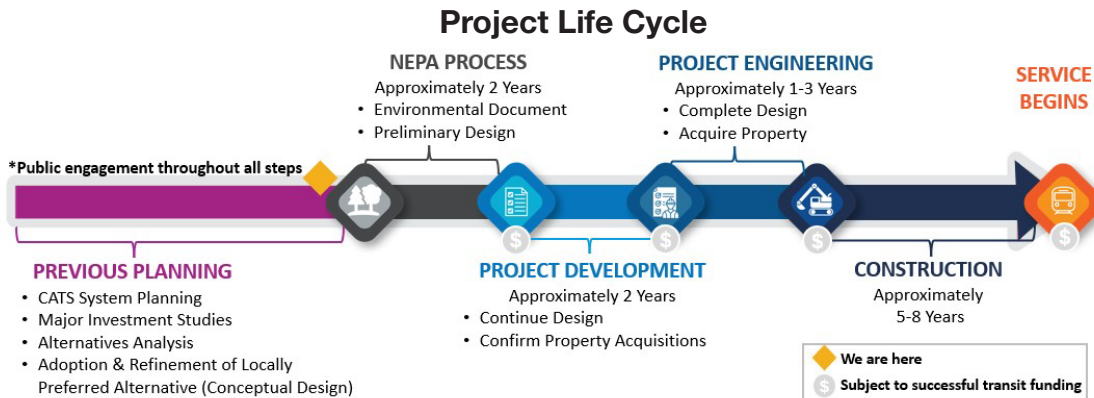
Project Life Cycle

NEPA PROCESS
Approximately 2 Years
• Environmental Document
• Preliminary Design

PROJECT ENGINEERING
Approximately 1-3 Years
• Complete Design
• Acquire Property

SERVICE BEGINS

*Public engagement throughout all steps

PREVIOUS PLANNING
• CATS System Planning
• Major Investment Studies
• Alternatives Analysis
• Adoption & Refinement of Locally Preferred Alternative (Conceptual Design)

PROJECT DEVELOPMENT
Approximately 2 Years
• Continue Design
• Confirm Property Acquisitions

CONSTRUCTION
Approximately 5-8 Years

We are here
Subject to successful transit funding